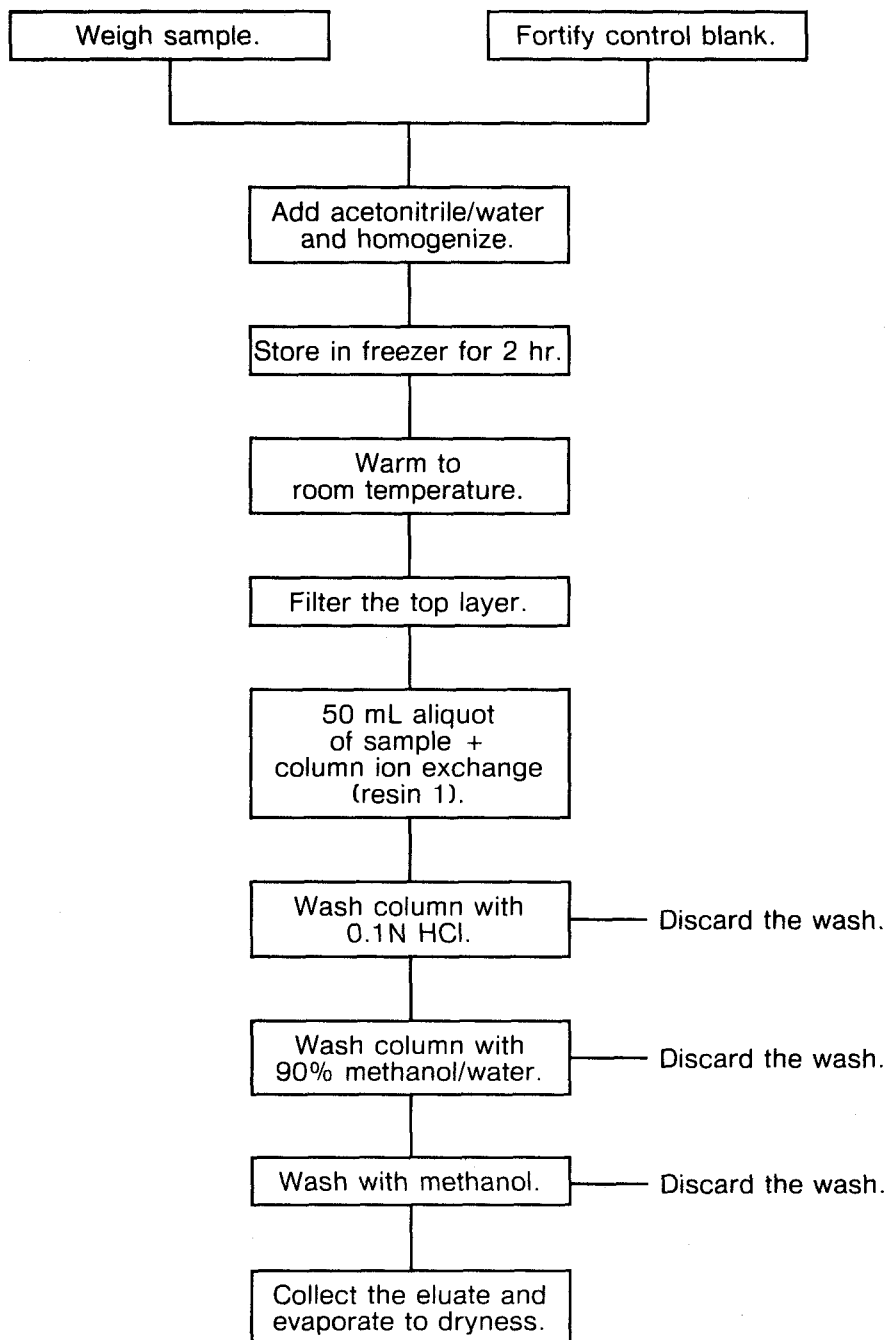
Weigh sample.

Fortify control blank.

Add acetonitrile/water and homogenize.

Store in freezer for 2 hr.

Warm to room temperature.

Filter the top layer.

50 mL aliquot of sample + column ion exchange (resin 1).

Wash column with 0.1N HCl.

Discard the wash.

Wash column with 90% methanol/water.

Discard the wash.

Wash with methanol.

Discard the wash.

Collect the eluate and evaporate to dryness.